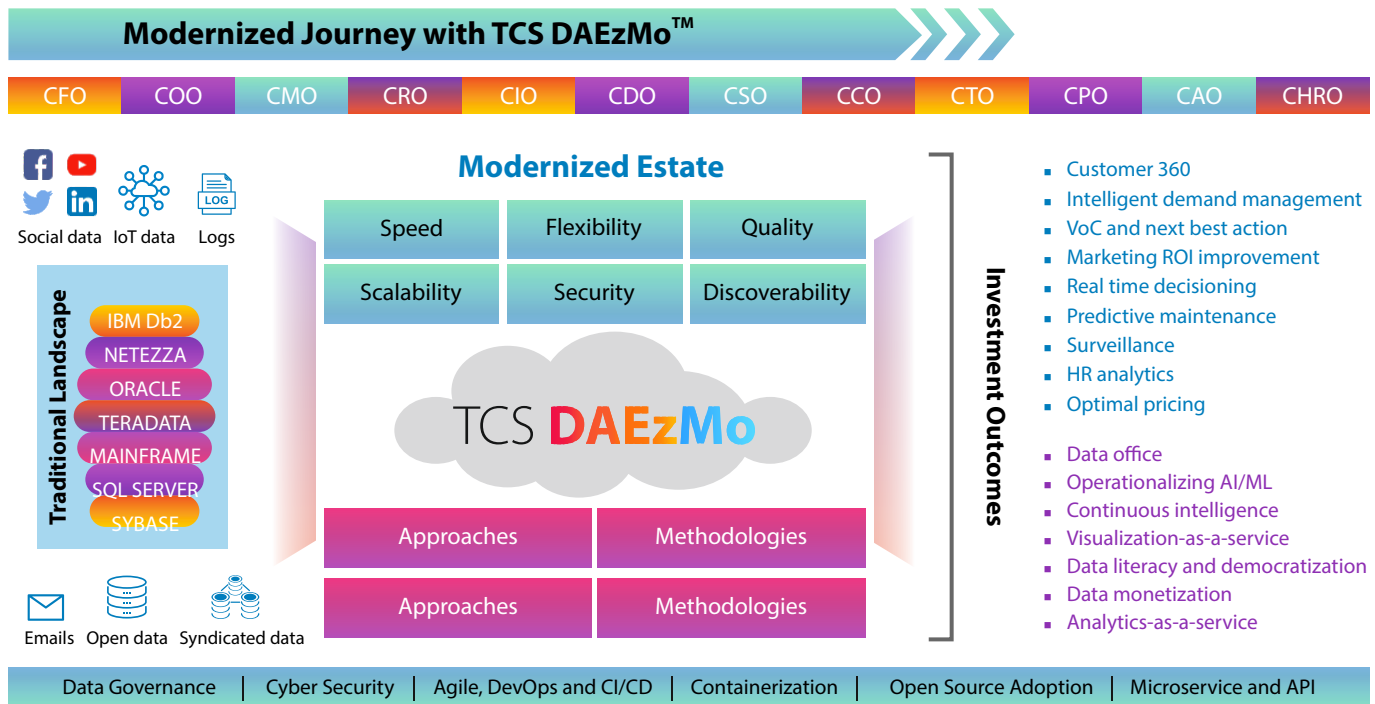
Modernized Journey with TCS DAEzMo™

| CFO | COO | CMO | CRO | CIO | CDO | CSO | CCO | CTO | CPO | CAO | CHRO |
|---|---|---|---|---|---|---|---|---|---|---|---|

Social data IoT data LOG Logs

Traditional Landscape

IBM Db2
NETEZZA
ORACLE
TERADATA
MAINFRAME
SQL SERVER
SYBASE

Emails Open data Syndicated data

Modernized Estate

| Speed | Flexibility | Quality |
|---|---|---|
| Scalability | Security | Discoverability |

TCS DAEzMo

| Approaches | Methodologies |
|---|---|
| Approaches | Methodologies |

Investment Outcomes

- Customer 360
- Intelligent demand management
- VoC and next best action
- Marketing ROI improvement
- Real time decisioning
- Predictive maintenance
- Surveillance
- HR analytics
- Optimal pricing

- Data office
- Operationalizing AI/ML
- Continuous intelligence
- Visualization-as-a-service
- Data literacy and democratization
- Data monetization
- Analytics-as-a-service

Data Governance | Cyber Security | Agile, DevOps and CI/CD | Containerization | Open Source Adoption | Microservice and API